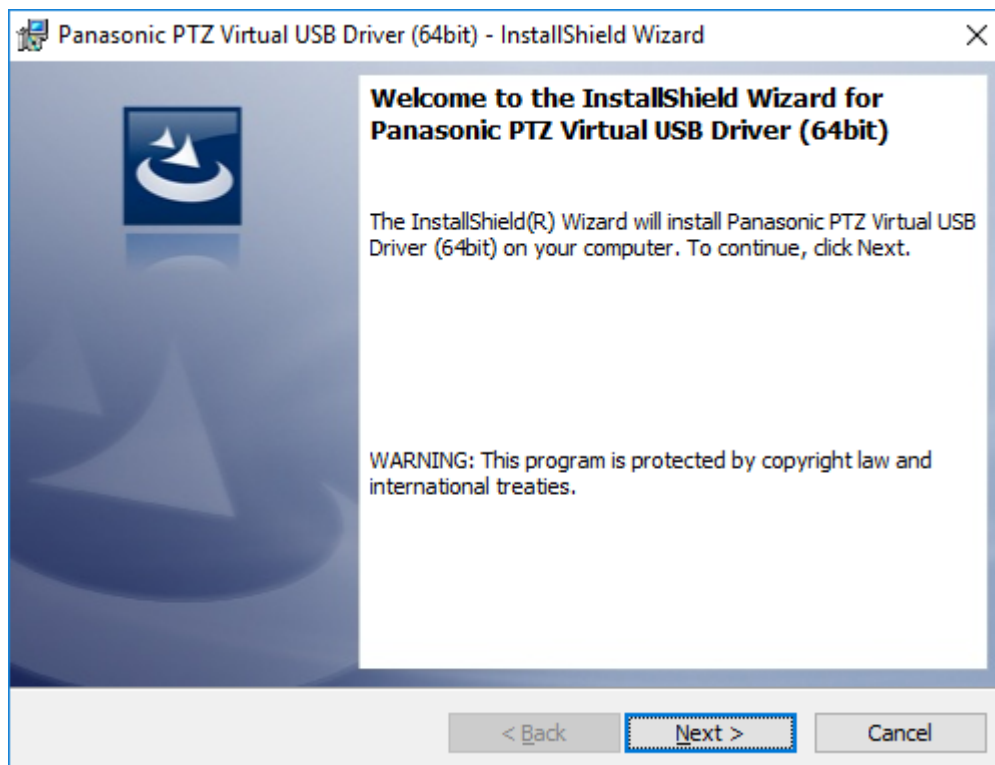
Panasonic PTZ Virtual USB Driver (64bit) - InstallShield Wizard

×

Welcome to the InstallShield Wizard for Panasonic PTZ Virtual USB Driver (64bit)

The InstallShield(R) Wizard will install Panasonic PTZ Virtual USB Driver (64bit) on your computer. To continue, click Next.

WARNING: This program is protected by copyright law and international treaties.

< Back

Next >

Cancel